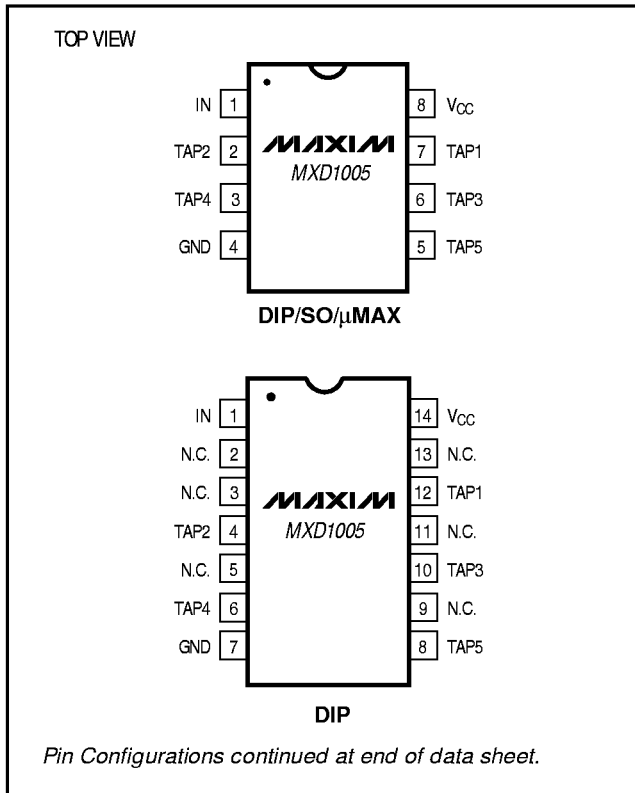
TOP VIEW

IN 1
TAP2 2
TAP4 3
GND 4

8 $V_{CC}$
7 TAP1
6 TAP3
5 TAP5

MAXIM
MXD1005

DIP/SO/μMAX

IN 1
N.C. 2
N.C. 3
TAP2 4
N.C. 5
TAP4 6
GND 7

14 $V_{CC}$
13 N.C.
12 TAP1
11 N.C.
10 TAP3
9 N.C.
8 TAP5

MAXIM
MXD1005

DIP

Pin Configurations continued at end of data sheet.